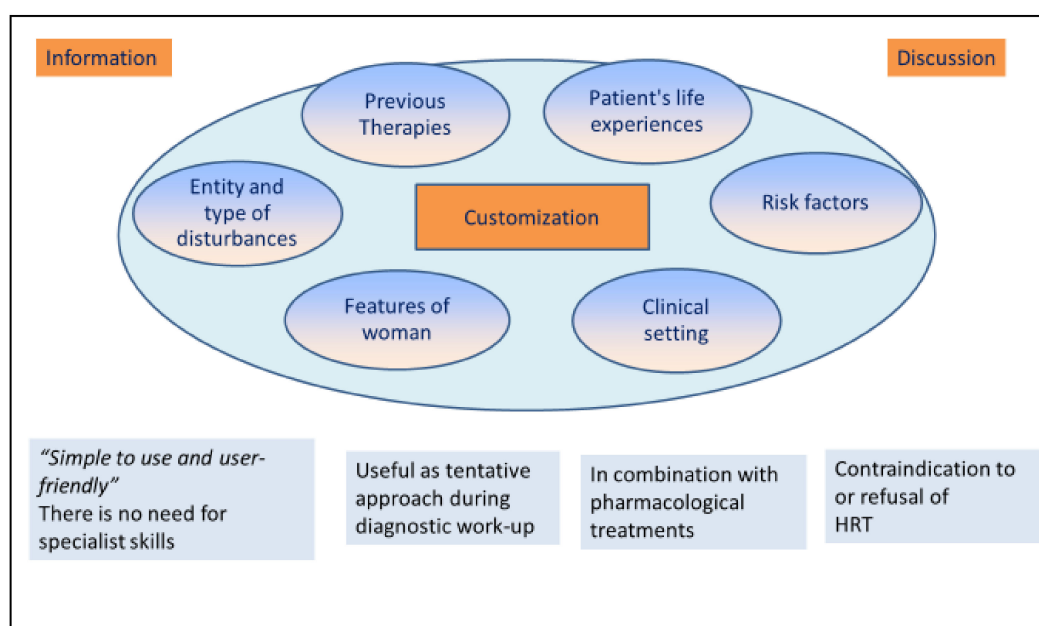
Information

Discussion

Previous Therapies

Patient's life experiences

Entity and type of disturbances

Customization

Risk factors

Features of woman

Clinical setting

*"Simple to use and user-friendly"*
There is no need for specialist skills

Useful as tentative approach during diagnostic work-up

In combination with pharmacological treatments

Contraindication to or refusal of HRT